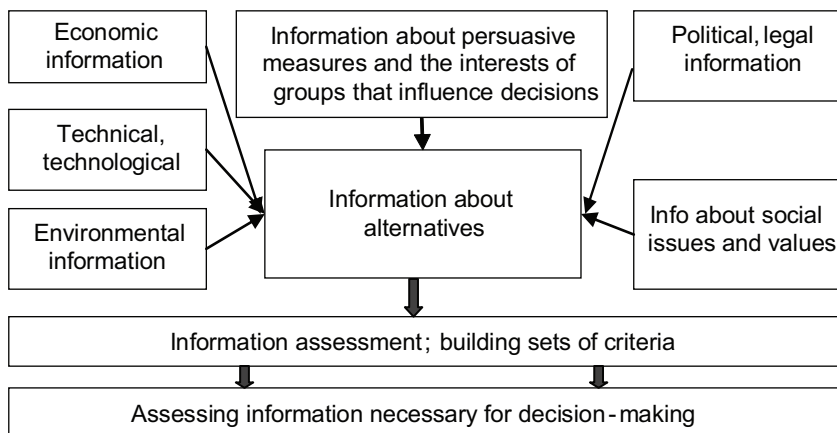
Economic information

Information about persuasive measures and the interests of groups that influence decisions

Political, legal information

Technical, technological

Information about alternatives

Environmental information

Info about social issues and values

Information assessment; building sets of criteria

Assessing information necessary for decision-making